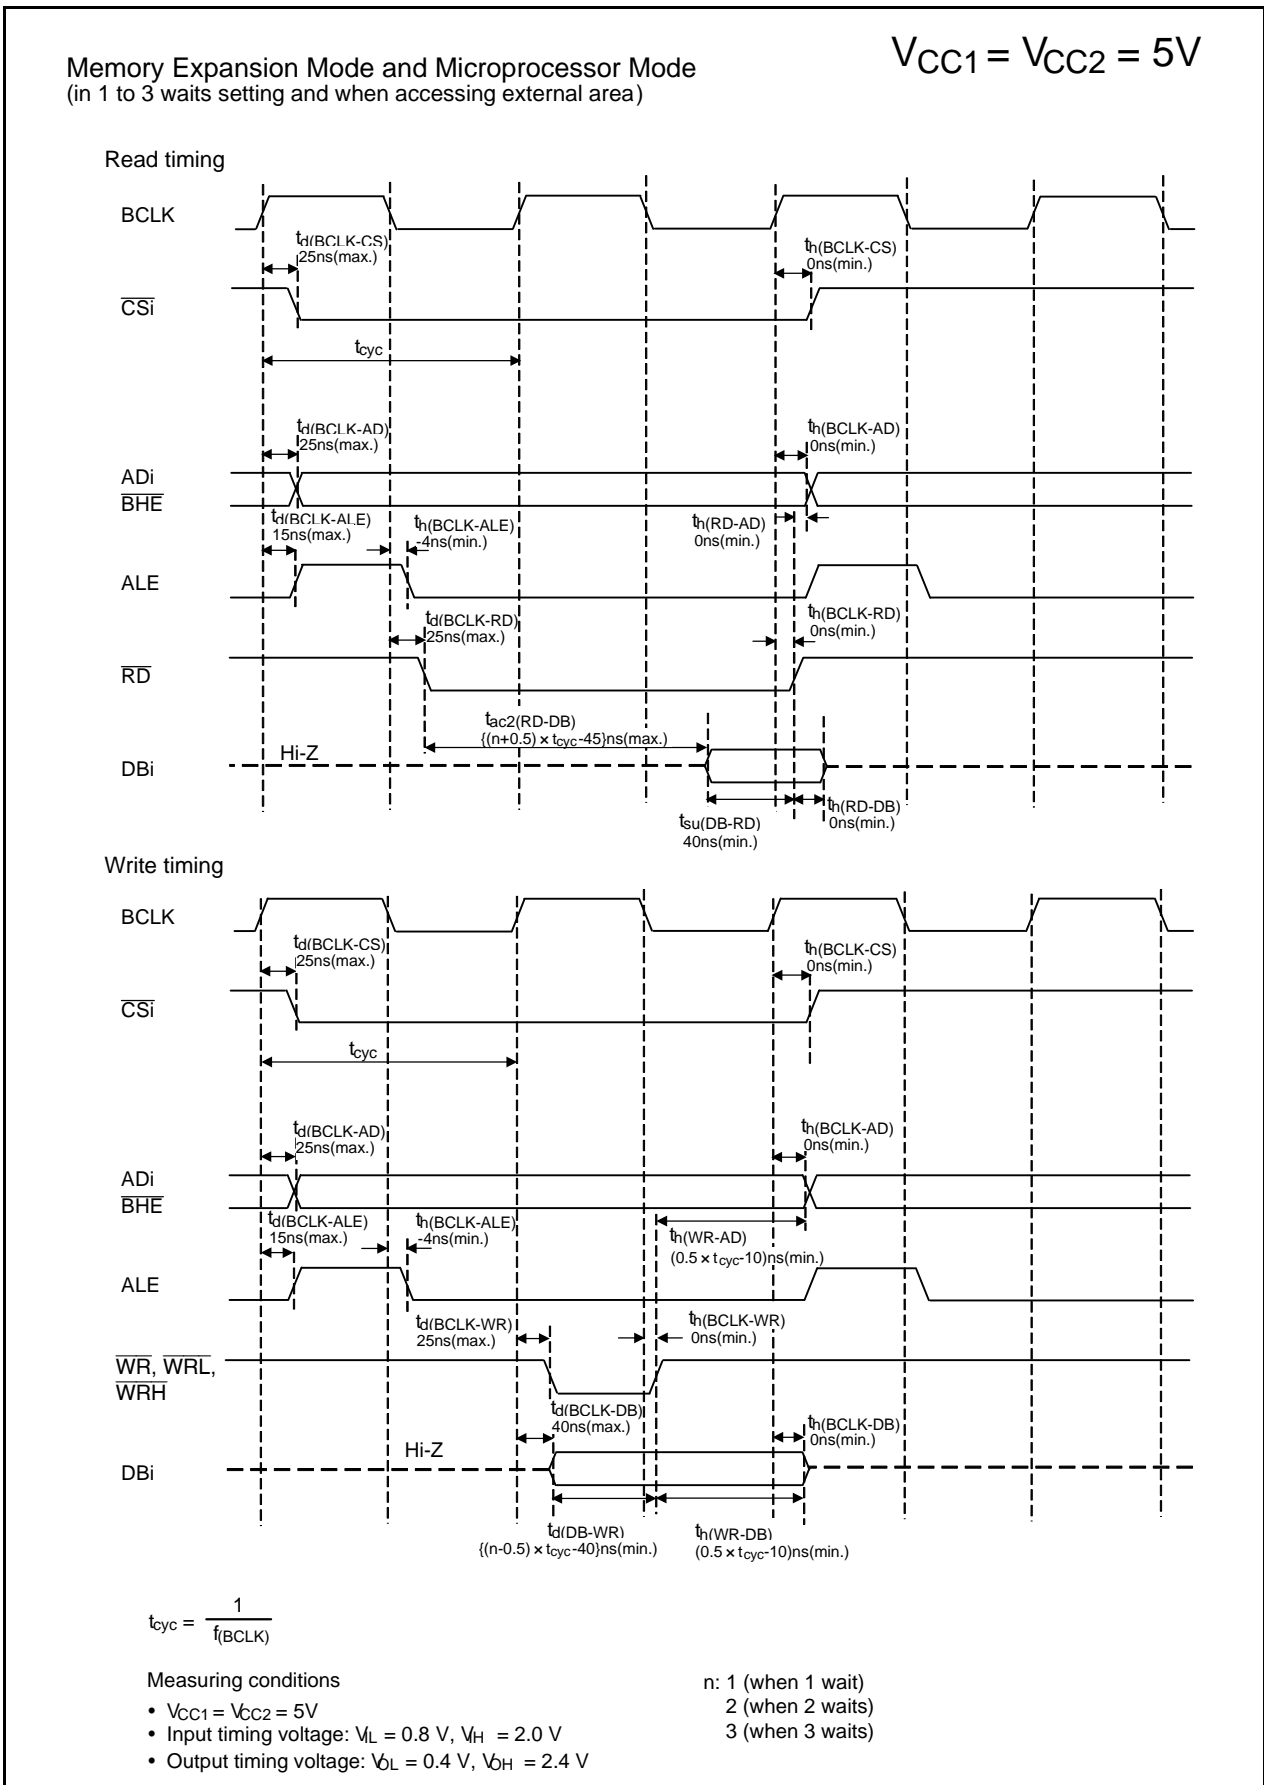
Memory Expansion Mode and Microprocessor Mode
(in 1 to 3 waits setting and when accessing external area)

$V_{CC1} = V_{CC2} = 5V$

Read timing

BCLK

$t_{d(BCLK-CS)}$
25ns(max.)

$t_{h(BCLK-CS)}$
0ns(min.)

$\overline{CSi}$

$t_{cyc}$

$t_{d(BCLK-AD)}$
25ns(max.)

$t_{h(BCLK-AD)}$
0ns(min.)

ADi
$\overline{BHE}$

$t_{d(BCLK-ALE)}$
15ns(max.)

$t_{h(BCLK-ALE)}$
-4ns(min.)

$t_{h(RD-AD)}$
0ns(min.)

ALE

$t_{d(BCLK-RD)}$
25ns(max.)

$t_{h(BCLK-RD)}$
0ns(min.)

$\overline{RD}$

$t_{ac2(RD-DB)}$
{(n+0.5) × $t_{cyc}$-45}ns(max.)

Hi-Z

DBi

$t_{su(DB-RD)}$
40ns(min.)

$t_{h(RD-DB)}$
0ns(min.)

Write timing

BCLK

$t_{d(BCLK-CS)}$
25ns(max.)

$t_{h(BCLK-CS)}$
0ns(min.)

$\overline{CSi}$

$t_{cyc}$

$t_{d(BCLK-AD)}$
25ns(max.)

$t_{h(BCLK-AD)}$
0ns(min.)

ADi
$\overline{BHE}$

$t_{d(BCLK-ALE)}$
15ns(max.)

$t_{h(BCLK-ALE)}$
-4ns(min.)

$t_{h(WR-AD)}$
(0.5 × $t_{cyc}$-10)ns(min.)

ALE

$t_{d(BCLK-WR)}$
25ns(max.)

$t_{h(BCLK-WR)}$
0ns(min.)

$\overline{WR}$, $\overline{WRL}$,
$\overline{WRH}$

$t_{d(BCLK-DB)}$
40ns(max.)

$t_{h(BCLK-DB)}$
0ns(min.)

Hi-Z

DBi

$t_{d(DB-WR)}$
{(n-0.5) × $t_{cyc}$-40}ns(min.)

$t_{h(WR-DB)}$
(0.5 × $t_{cyc}$-10)ns(min.)

$t_{cyc} = \frac{1}{f_{(BCLK)}}$

Measuring conditions
• $V_{CC1} = V_{CC2} = 5V$
• Input timing voltage: $V_{IL} = 0.8$ V, $V_{IH} = 2.0$ V
• Output timing voltage: $V_{OL} = 0.4$ V, $V_{OH} = 2.4$ V

n: 1 (when 1 wait)
2 (when 2 waits)
3 (when 3 waits)